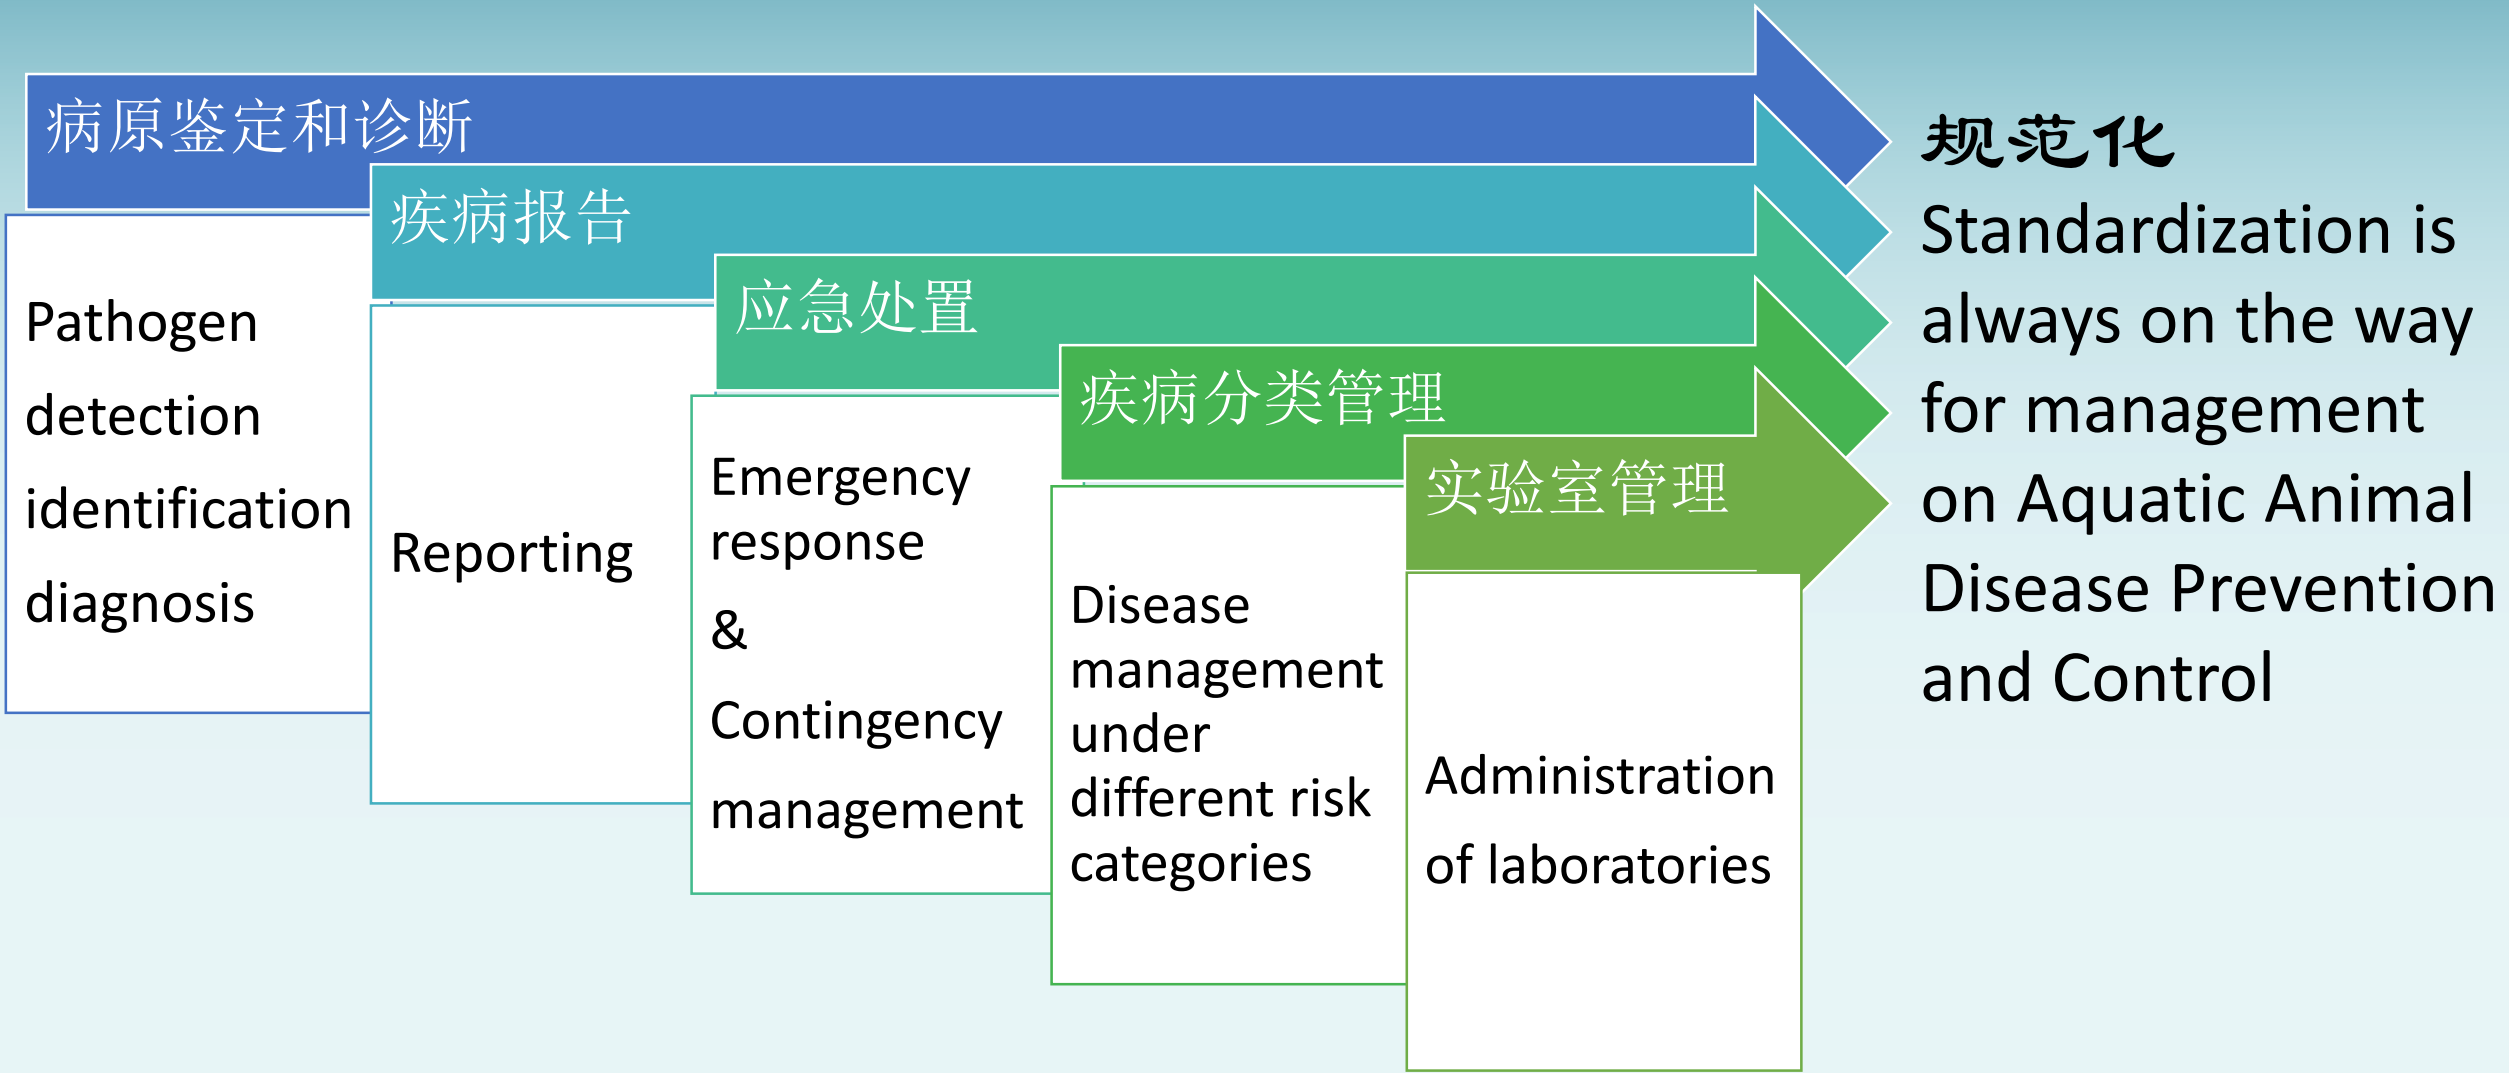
病原鉴定和诊断

Pathogen detection identification diagnosis

疾病报告

Reporting

应急处置

Emergency response & Contingency management

疾病分类管理

Disease management under different risk categories

实验室管理

Administration of laboratories

规范化

Standardization is always on the way for management on Aquatic Animal Disease Prevention and Control